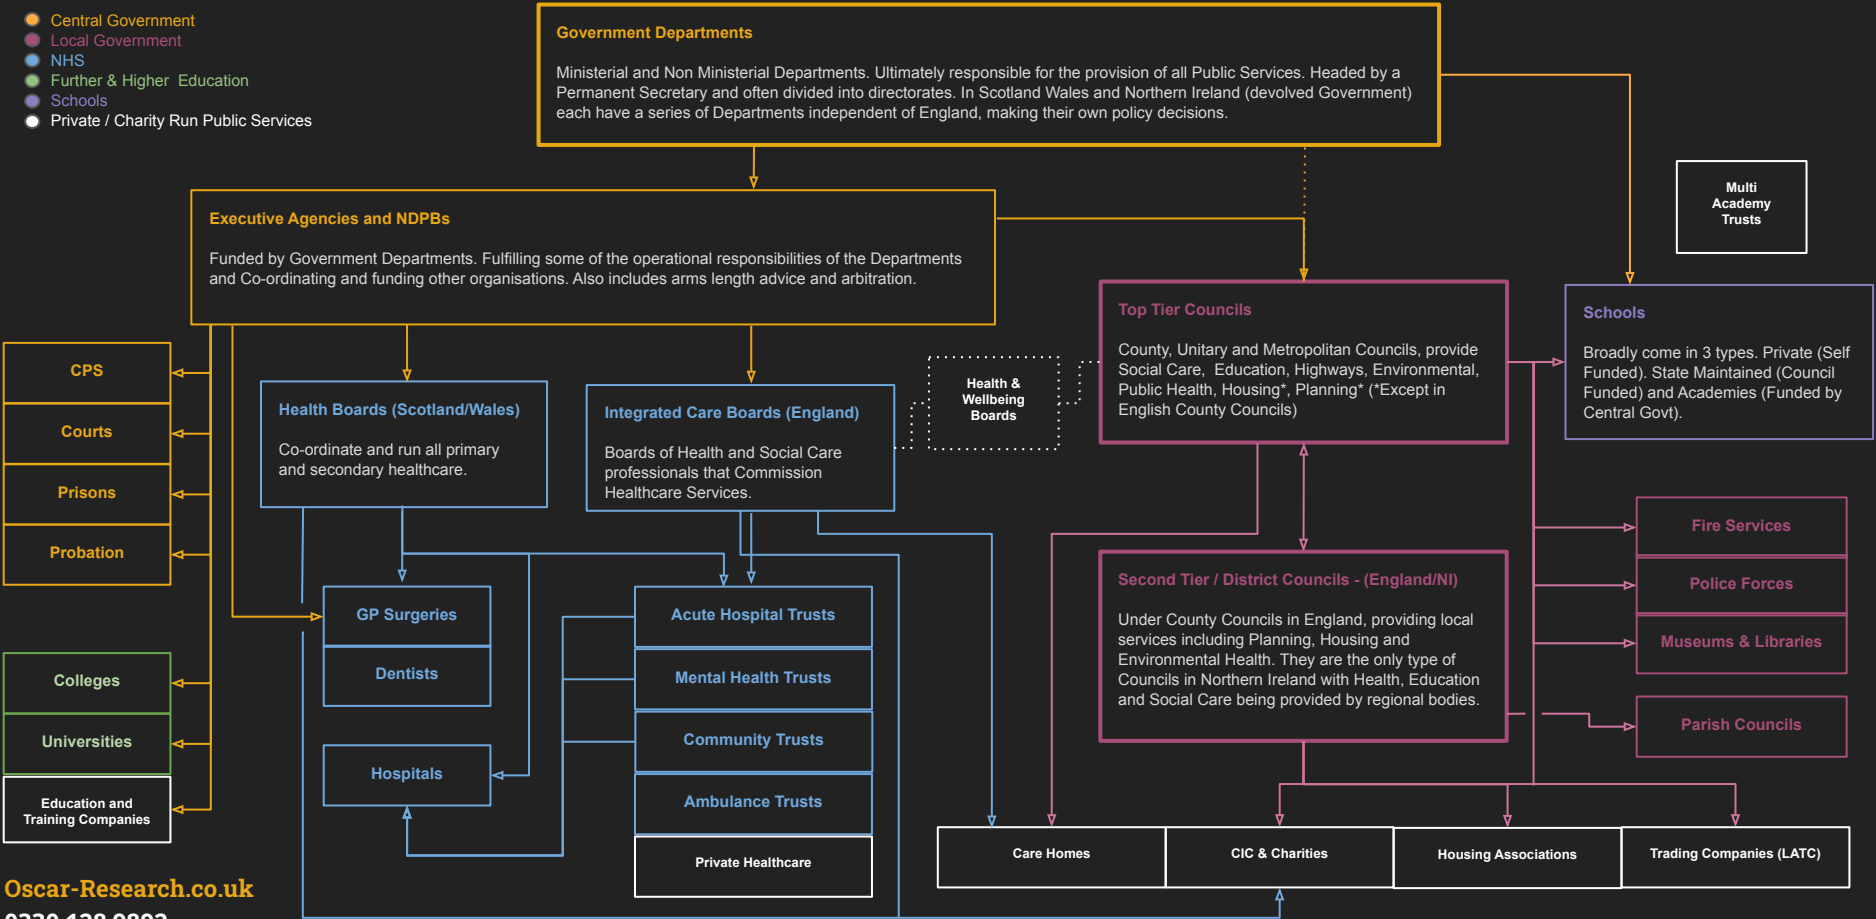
Central Government
Local Government
NHS
Further & Higher Education
Schools
Private / Charity Run Public Services

Government Departments

Ministerial and Non Ministerial Departments. Ultimately responsible for the provision of all Public Services. Headed by a Permanent Secretary and often divided into directorates. In Scotland Wales and Northern Ireland (devolved Government) each have a series of Departments independent of England, making their own policy decisions.

Multi Academy Trusts

Executive Agencies and NDPBs

Funded by Government Departments. Fulfilling some of the operational responsibilities of the Departments and Co-ordinating and funding other organisations. Also includes arms length advice and arbitration.

Top Tier Councils

County, Unitary and Metropolitan Councils, provide Social Care, Education, Highways, Environmental, Public Health, Housing*, Planning* (*Except in English County Councils)

Schools

Broadly come in 3 types. Private (Self Funded). State Maintained (Council Funded) and Academies (Funded by Central Govt).

CPS

Courts

Prisons

Probation

Health Boards (Scotland/Wales)

Co-ordinate and run all primary and secondary healthcare.

Integrated Care Boards (England)

Boards of Health and Social Care professionals that Commission Healthcare Services.

Health & Wellbeing Boards

Fire Services

Police Forces

Museums & Libraries

Parish Councils

Second Tier / District Councils - (England/NI)

Under County Councils in England, providing local services including Planning, Housing and Environmental Health. They are the only type of Councils in Northern Ireland with Health, Education and Social Care being provided by regional bodies.

GP Surgeries

Dentists

Hospitals

Acute Hospital Trusts

Mental Health Trusts

Community Trusts

Ambulance Trusts

Private Healthcare

Colleges

Universities

Education and Training Companies

Care Homes

CIC & Charities

Housing Associations

Trading Companies (LATC)

Oscar-Research.co.uk
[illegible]